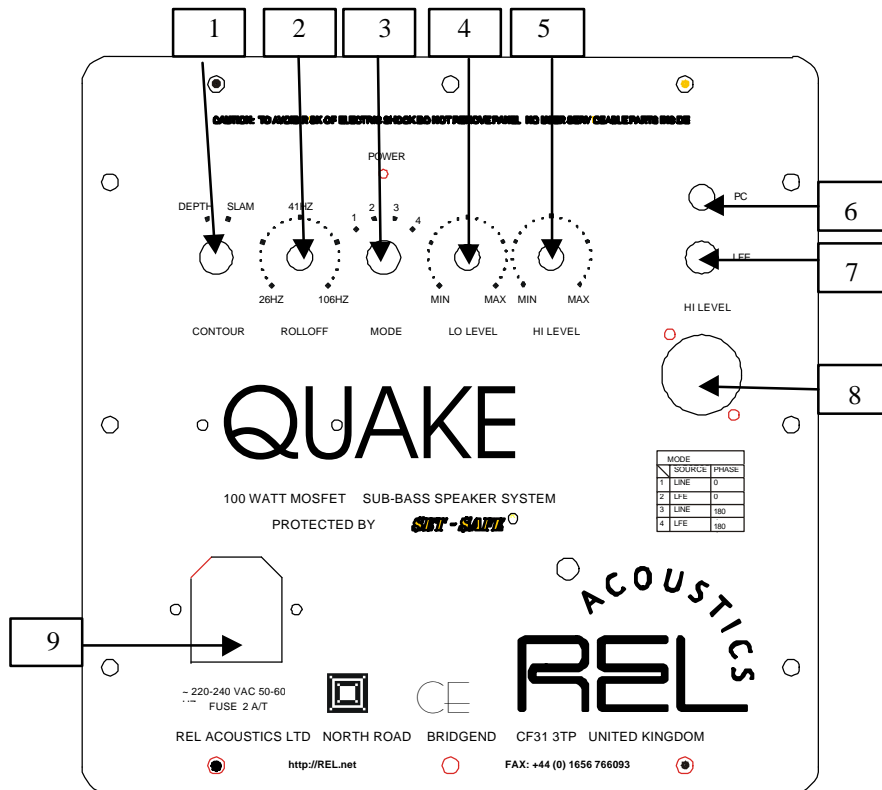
1 2 3 4 5

CAUTION: TO AVOID RISK OF ELECTRIC SHOCK DO NOT REMOVE PANEL. NO USER SERVICEABLE PARTS INSIDE

POWER

DEPTH SLAM

41HZ

1 2 3 4

PC 6

LFE 7

26HZ 106HZ

MIN MAX MIN MAX

CONTOUR ROLLOFF MODE LO LEVEL HI LEVEL

HI LEVEL

8

QUAKE

| MODE | | |
|---|---|---|
| | SOURCE | PHASE |
| 1 | LINE | 0 |
| 2 | LFE | 0 |
| 3 | LINE | 180 |
| 4 | LFE | 180 |

100 WATT MOSFET SUB-BASS SPEAKER SYSTEM

PROTECTED BY SET-SAFE

ACOUSTICS

REL

9

~ 220-240 VAC 50-60 HZ
FUSE 2 A/T

CE

REL ACOUSTICS LTD NORTH ROAD BRIDGEND CF31 3TP UNITED KINGDOM

http://REL.net FAX: +44 (0) 1656 766093